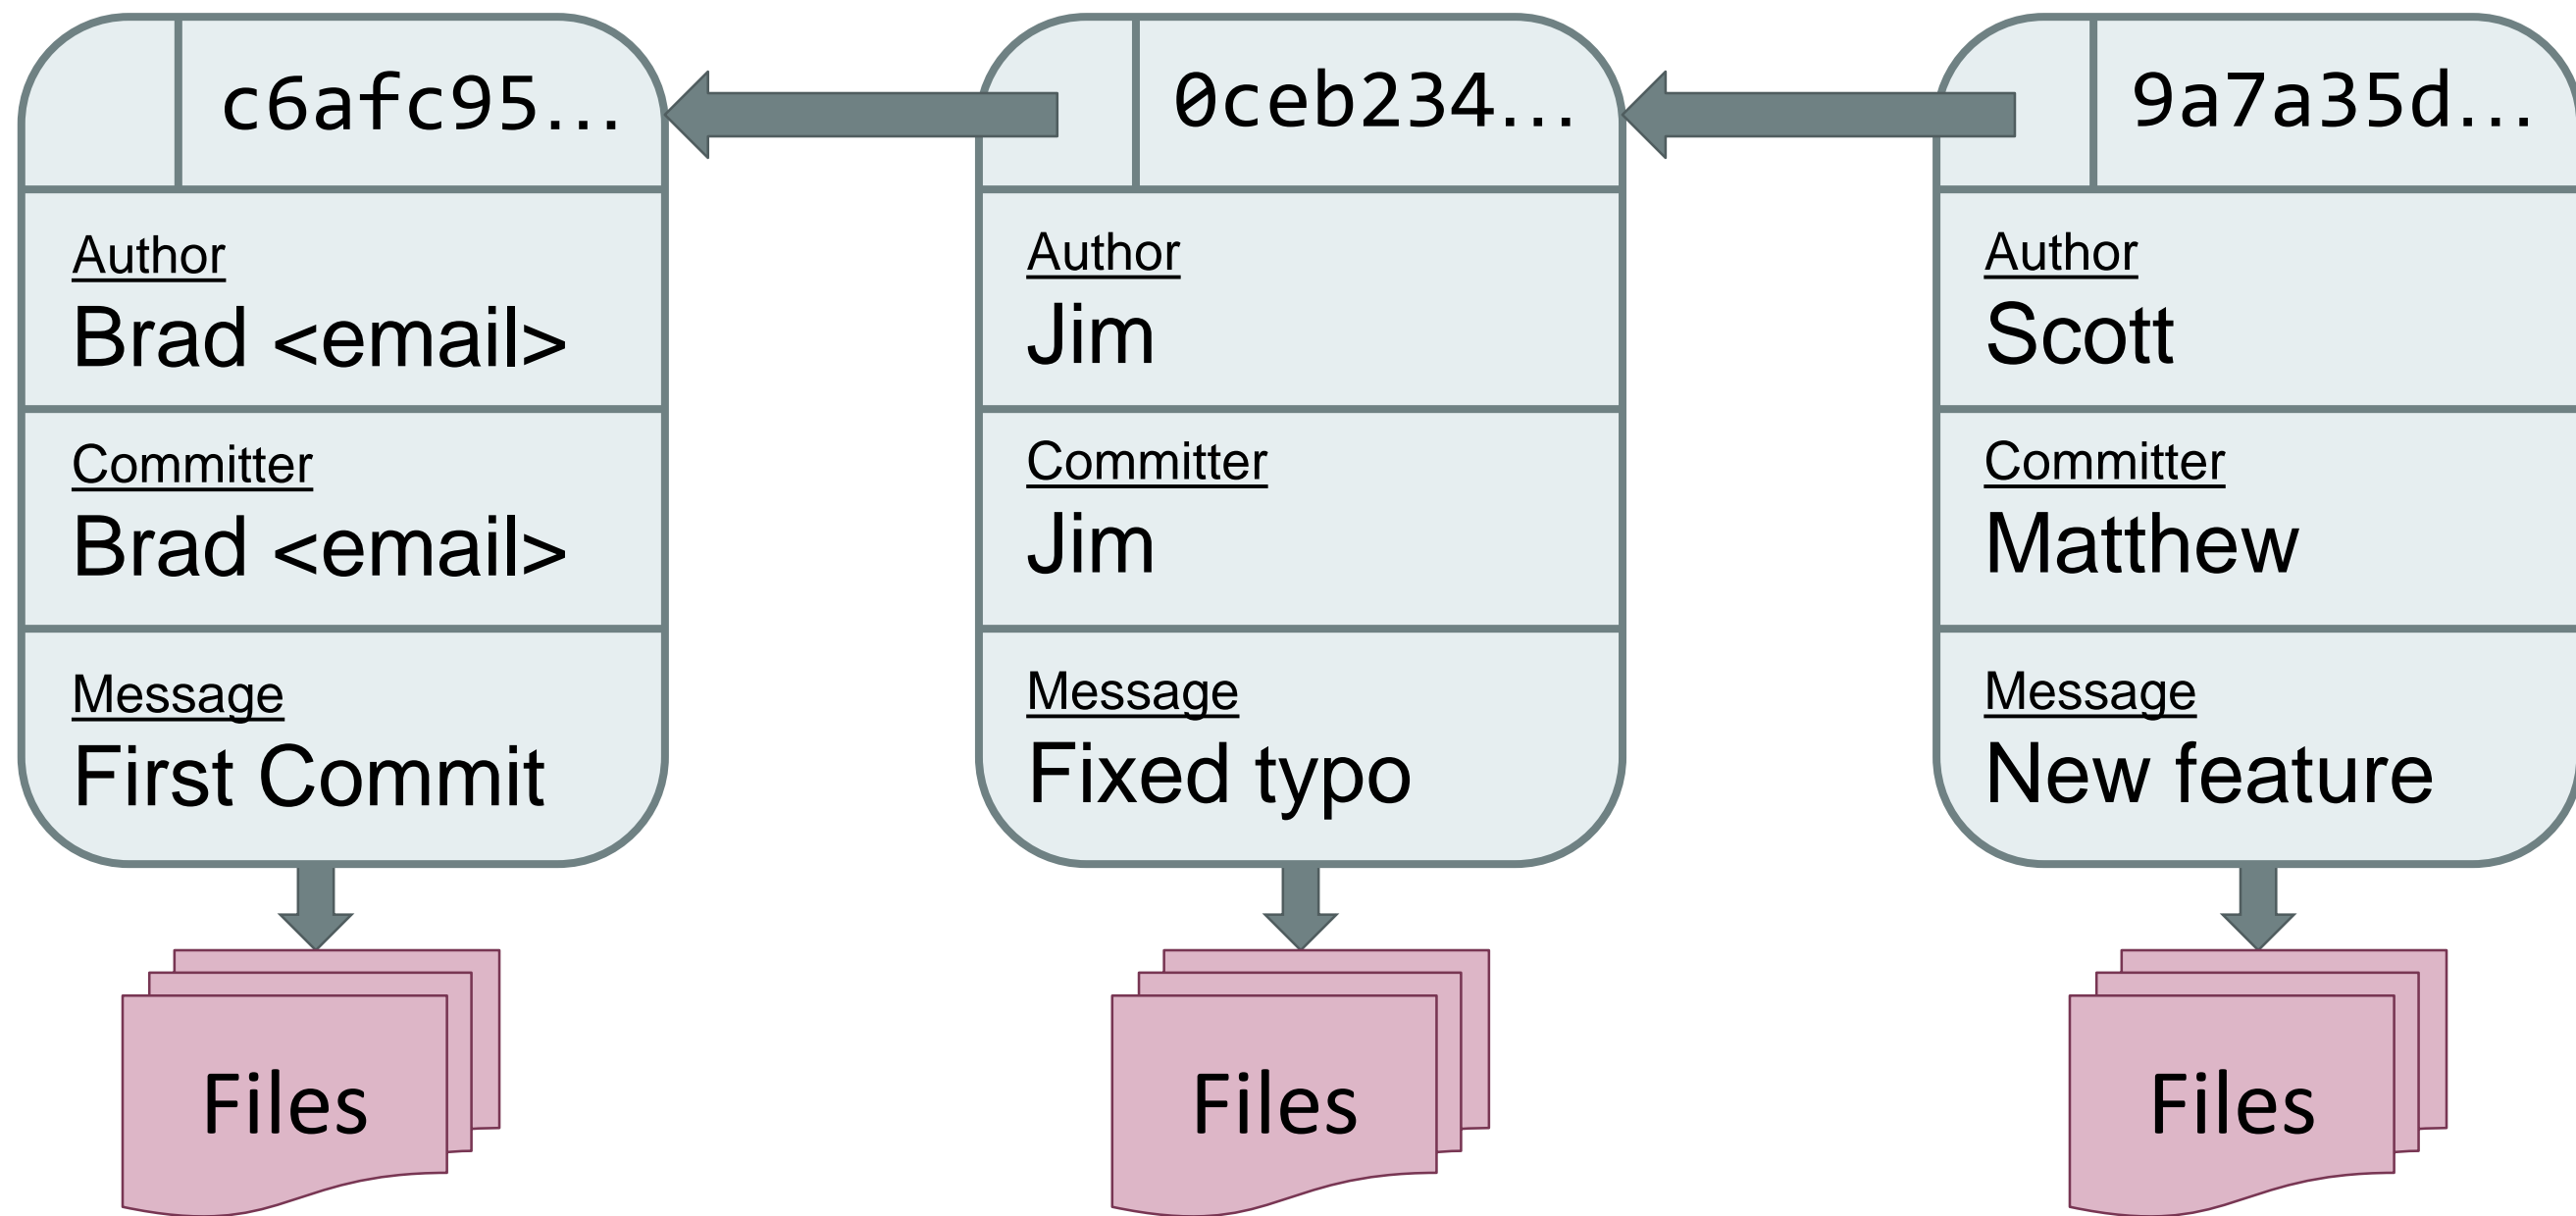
c6afc95...

Author
Brad <email>

Committer
Brad <email>

Message
First Commit

Files

0ceb234...

Author
Jim

Committer
Jim

Message
Fixed typo

Files

9a7a35d...

Author
Scott

Committer
Matthew

Message
New feature

Files